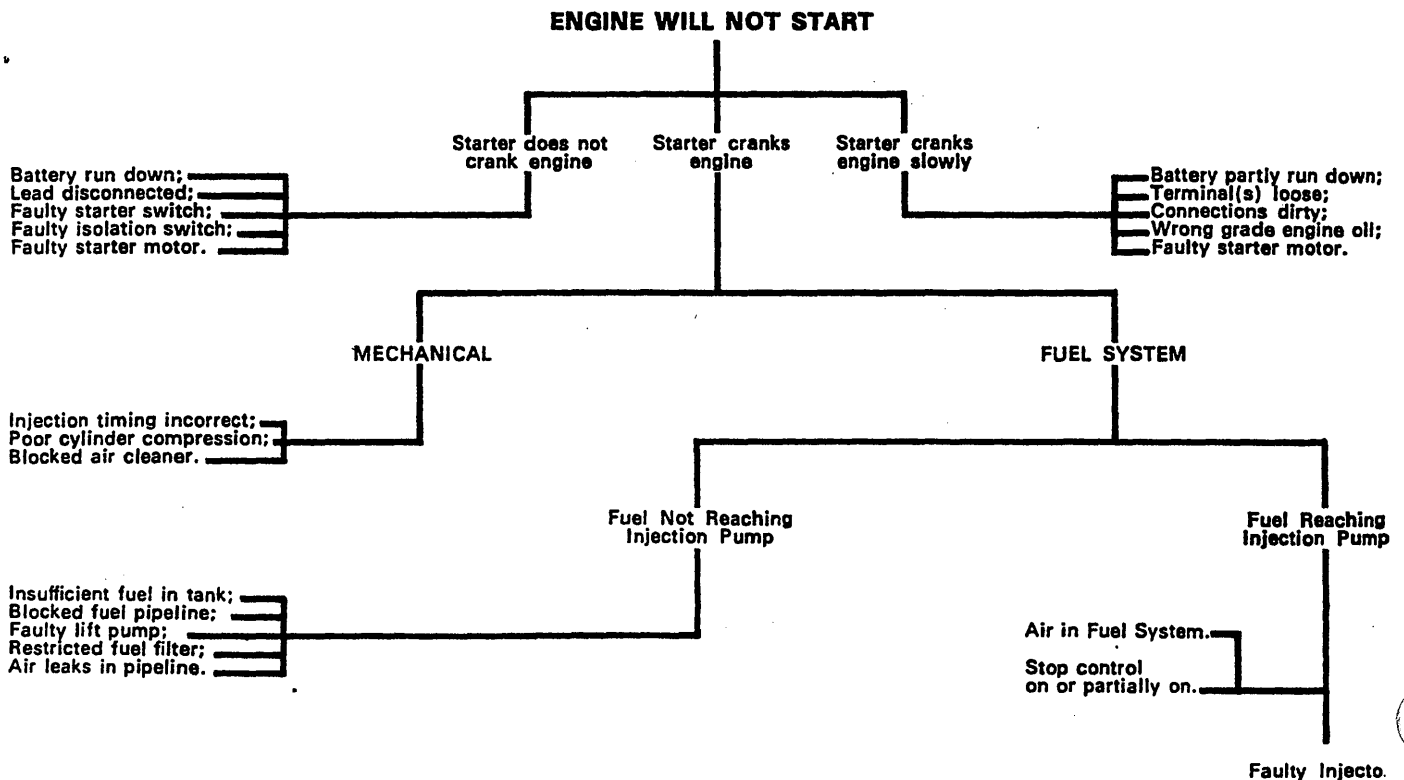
ENGINE WILL NOT START

Starter does not crank engine

Starter cranks engine

Starter cranks engine slowly

Battery run down;
Lead disconnected;
Faulty starter switch;
Faulty isolation switch;
Faulty starter motor.

Battery partly run down;
Terminal(s) loose;
Connections dirty;
Wrong grade engine oil;
Faulty starter motor.

MECHANICAL

FUEL SYSTEM

Injection timing incorrect;
Poor cylinder compression;
Blocked air cleaner.

Fuel Not Reaching Injection Pump

Fuel Reaching Injection Pump

Insufficient fuel in tank;
Blocked fuel pipeline;
Faulty lift pump;
Restricted fuel filter;
Air leaks in pipeline.

Air in Fuel System.

Stop control on or partially on.

Faulty Injecto.